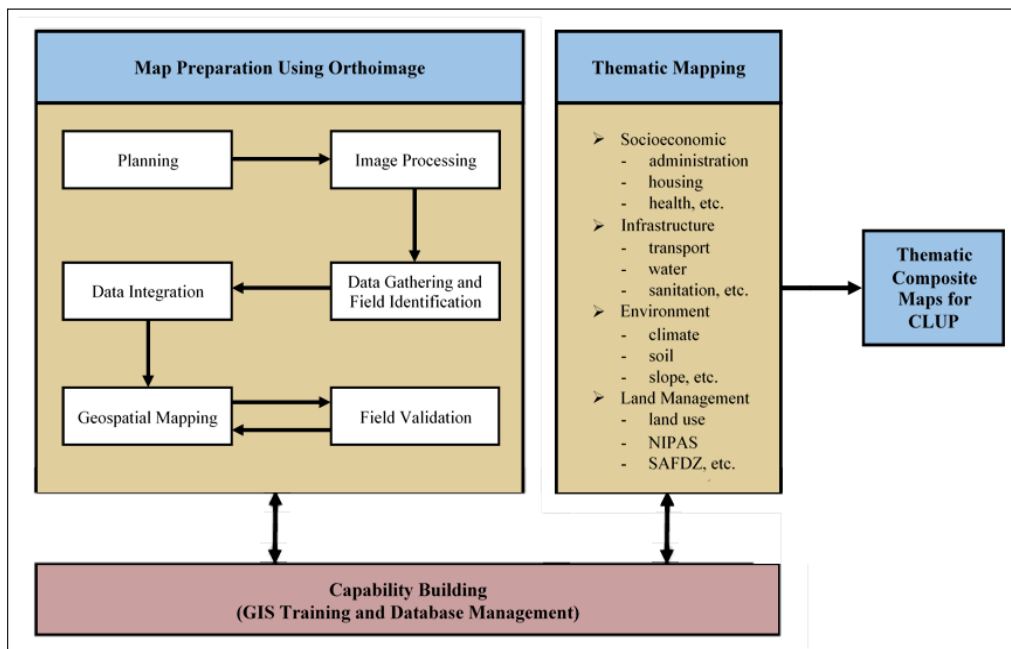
Map Preparation Using Orthoimage

Planning

Image Processing

Data Integration

Data Gathering and Field Identification

Geospatial Mapping

Field Validation

Thematic Mapping

➢ Socioeconomic
- administration
- housing
- health, etc.
➢ Infrastructure
- transport
- water
- sanitation, etc.
➢ Environment
- climate
- soil
- slope, etc.
➢ Land Management
- land use
- NIPAS
- SAFDZ, etc.

Thematic Composite Maps for CLUP

Capability Building
(GIS Training and Database Management)